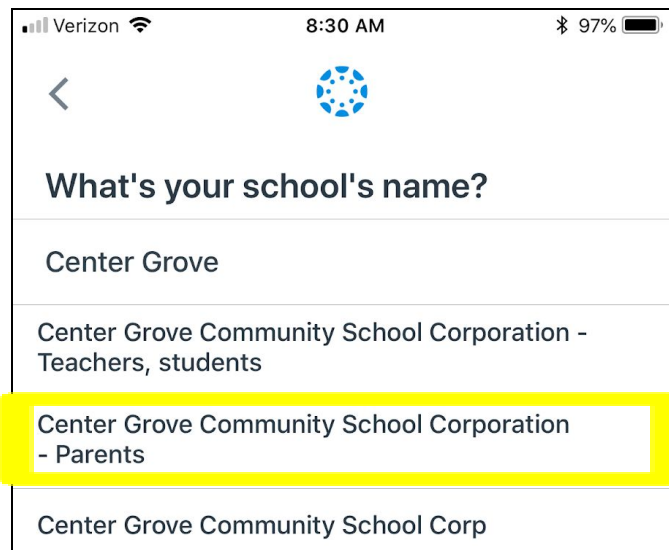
Verizon 8:30 AM 97%

What's your school's name?

Center Grove

Center Grove Community School Corporation - Teachers, students

Center Grove Community School Corporation - Parents

Center Grove Community School Corp